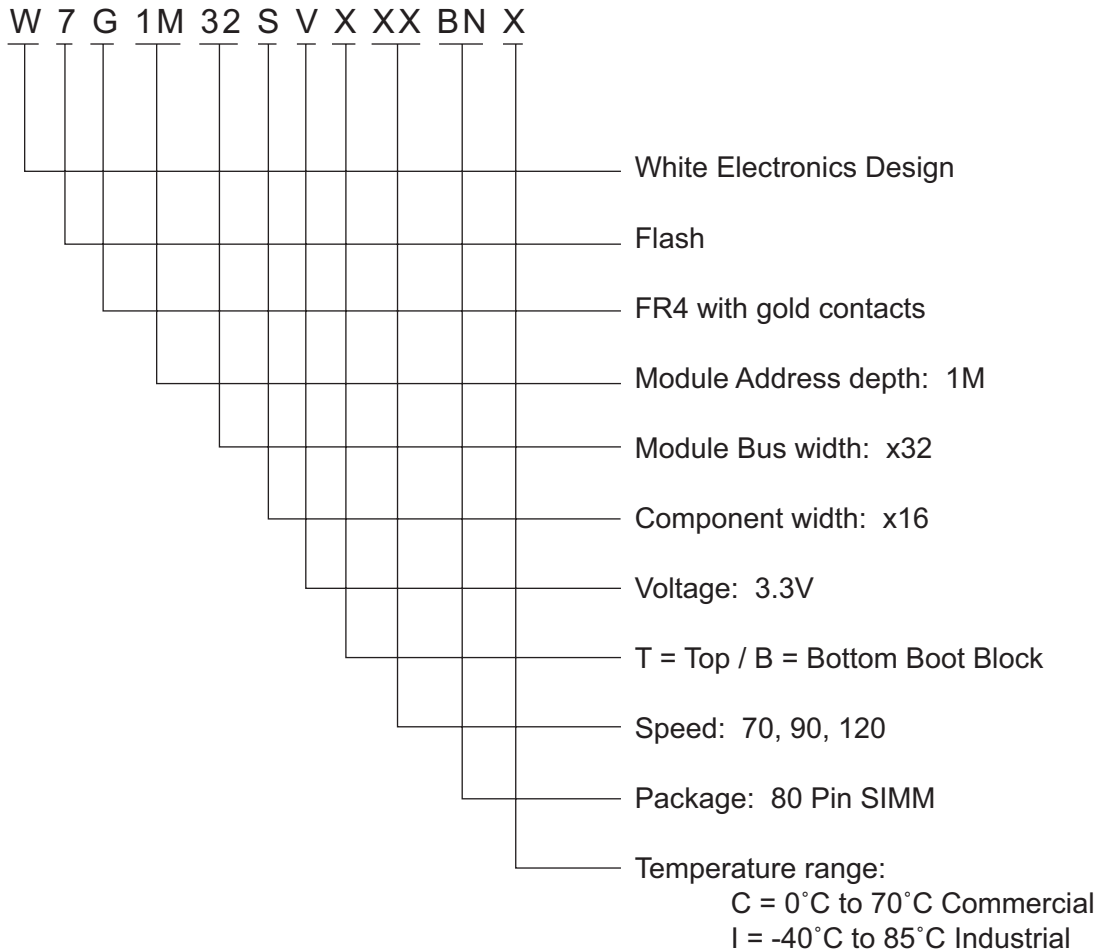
W 7 G 1M 32 S V X XX BN X

White Electronics Design

Flash

FR4 with gold contacts

Module Address depth: 1M

Module Bus width: x32

Component width: x16

Voltage: 3.3V

T = Top / B = Bottom Boot Block

Speed: 70, 90, 120

Package: 80 Pin SIMM

Temperature range:
C = 0˚C to 70˚C Commercial
I = -40˚C to 85˚C Industrial